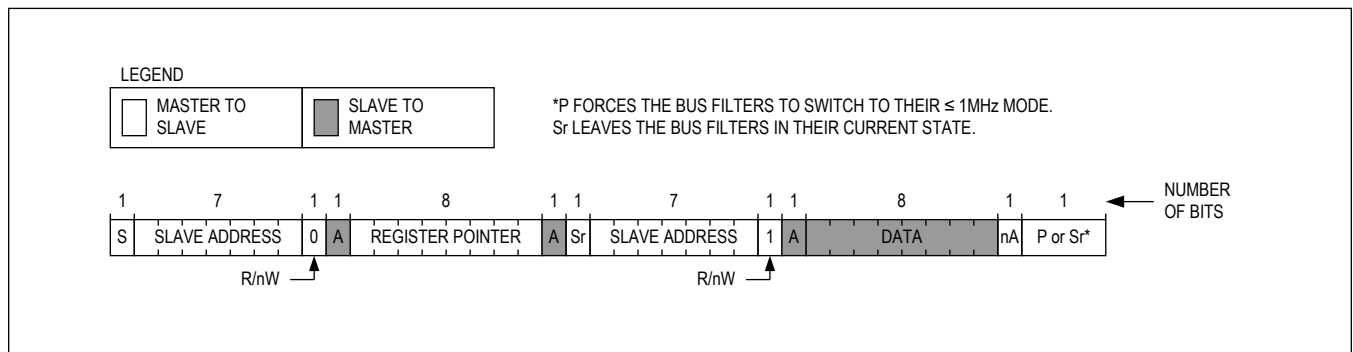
LEGEND

MASTER TO SLAVE

SLAVE TO MASTER

*P FORCES THE BUS FILTERS TO SWITCH TO THEIR ≤ 1MHz MODE.
Sr LEAVES THE BUS FILTERS IN THEIR CURRENT STATE.

| 1 | 7 | 1 | 1 | 8 | 1 | 1 | 7 | 1 | 1 | 8 | 1 | 1 |
|---|---|---|---|---|---|---|---|---|---|---|---|---|
| S | SLAVE ADDRESS | 0 | A | REGISTER POINTER | A | Sr | SLAVE ADDRESS | 1 | A | DATA | nA | P or Sr* |

NUMBER OF BITS

R/nW

R/nW